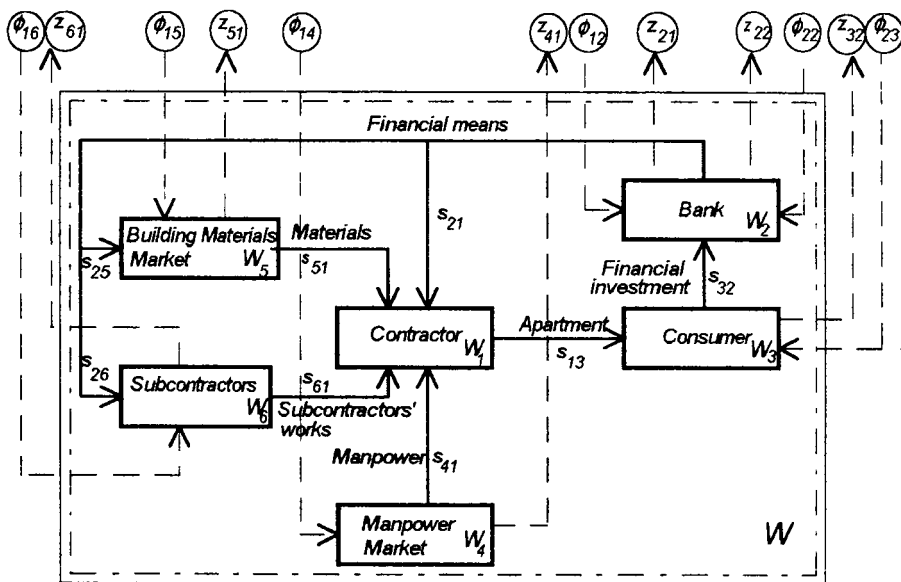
$\phi_{16}$ $z_{61}$ $\phi_{15}$ $z_{51}$ $\phi_{14}$ $z_{41}$ $\phi_{12}$ $z_{21}$ $z_{22}$ $\phi_{22}$ $z_{32}$ $\phi_{23}$

Financial means

$s_{21}$

Bank $W_2$

Building Materials Market $W_5$

Materials $s_{51}$

$s_{25}$

Financial investment $s_{32}$

Contractor $W_1$

Apartment $s_{13}$

Consumer $W_3$

$s_{26}$

Subcontractors $W_6$

$s_{61}$ Subcontractors' works

Manpower $s_{41}$

Manpower Market $W_4$

$W$